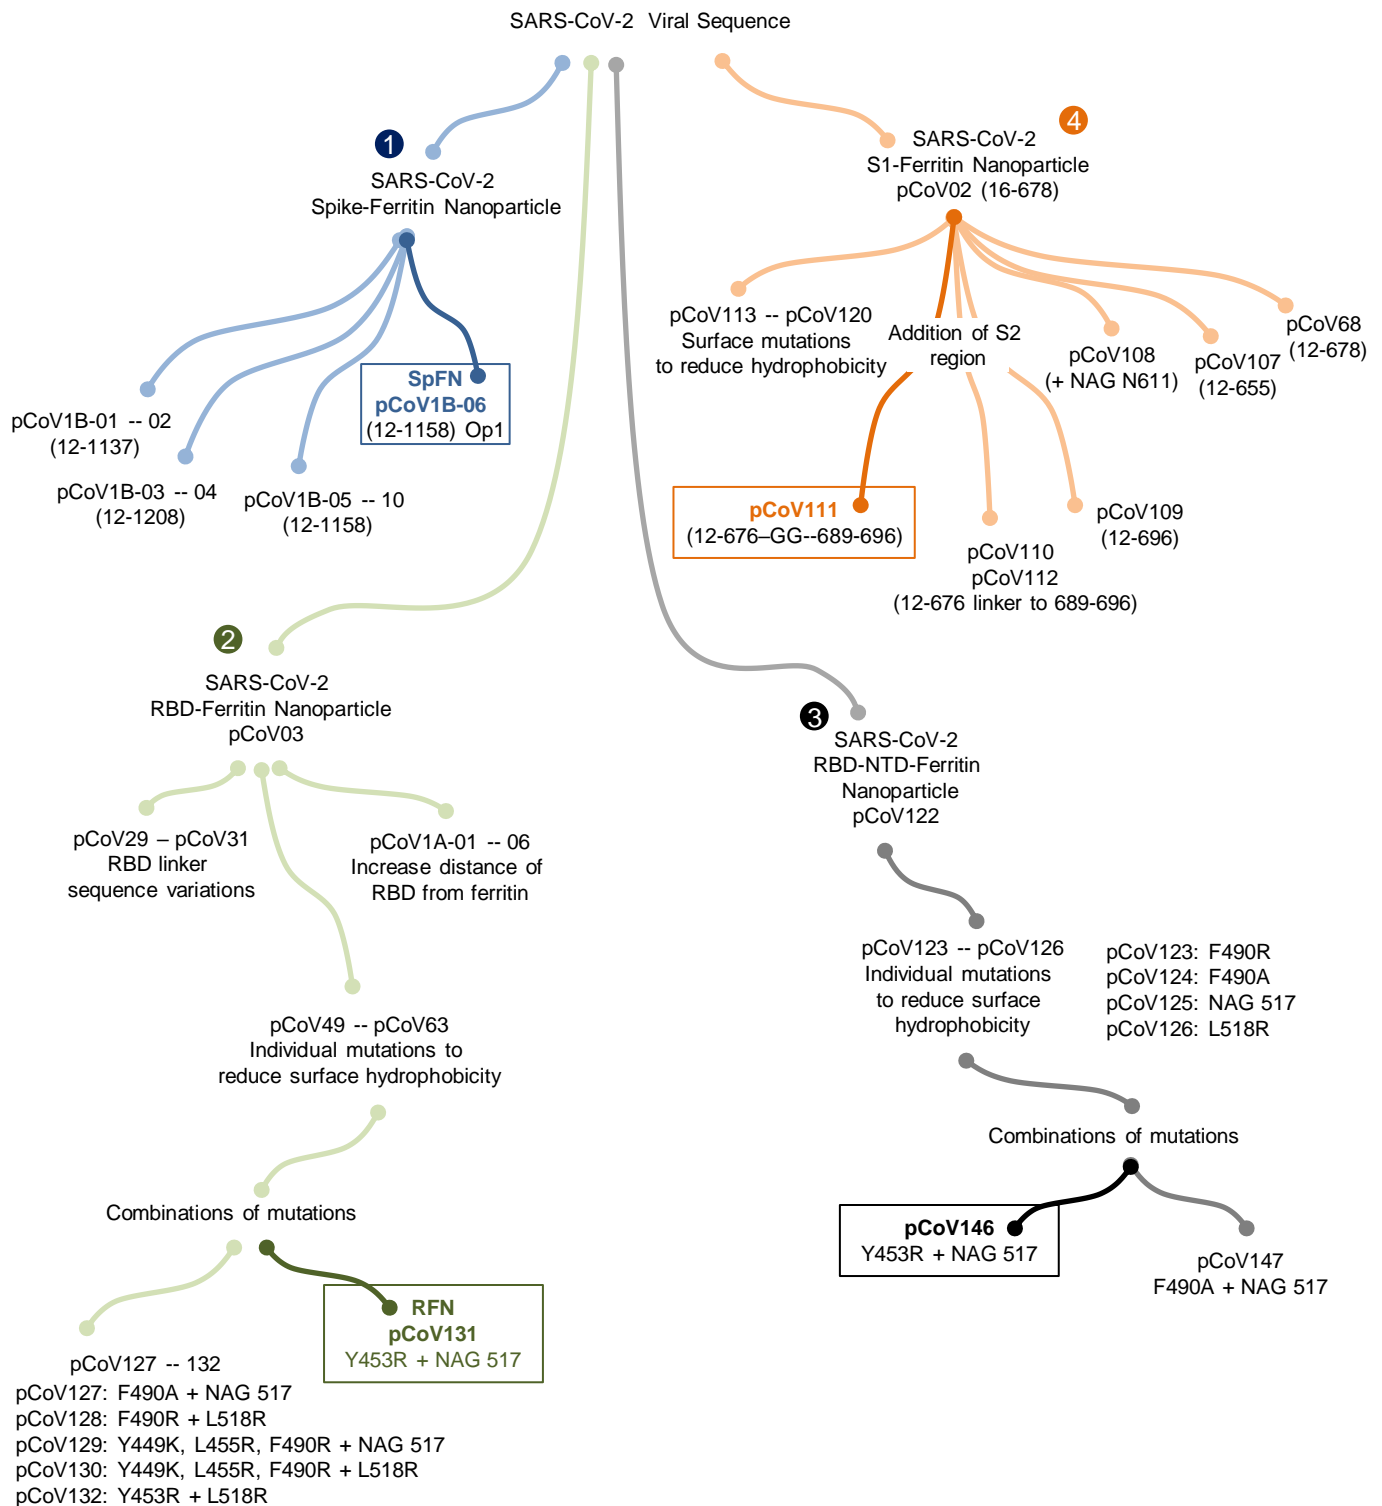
SARS-CoV-2 Viral Sequence

1
SARS-CoV-2
Spike-Ferritin Nanoparticle

pCoV1B-01 -- 02
(12-1137)

pCoV1B-03 -- 04
(12-1208)

pCoV1B-05 -- 10
(12-1158)

SpFN
pCoV1B-06
(12-1158) Op1

4
SARS-CoV-2
S1-Ferritin Nanoparticle
pCoV02 (16-678)

pCoV113 -- pCoV120
Surface mutations
to reduce hydrophobicity

Addition of S2
region

pCoV108
(+ NAG N611)

pCoV107
(12-655)

pCoV68
(12-678)

pCoV111
(12-676–GG--689-696)

pCoV110
pCoV112
(12-676 linker to 689-696)

pCoV109
(12-696)

2
SARS-CoV-2
RBD-Ferritin Nanoparticle
pCoV03

pCoV29 – pCoV31
RBD linker
sequence variations

pCoV1A-01 -- 06
Increase distance of
RBD from ferritin

pCoV49 -- pCoV63
Individual mutations to
reduce surface hydrophobicity

Combinations of mutations

pCoV127 -- 132
pCoV127: F490A + NAG 517
pCoV128: F490R + L518R
pCoV129: Y449K, L455R, F490R + NAG 517
pCoV130: Y449K, L455R, F490R + L518R
pCoV132: Y453R + L518R

RFN
pCoV131
Y453R + NAG 517

3
SARS-CoV-2
RBD-NTD-Ferritin
Nanoparticle
pCoV122

pCoV123 -- pCoV126
Individual mutations
to reduce surface
hydrophobicity

pCoV123: F490R
pCoV124: F490A
pCoV125: NAG 517
pCoV126: L518R

Combinations of mutations

pCoV146
Y453R + NAG 517

pCoV147
F490A + NAG 517